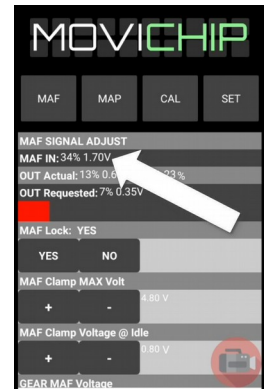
MOVICHIP

MAF
MAP
CAL
SET

MAF SIGNAL ADJUST
MAF IN: 34% 1.70V
OUT Actual: 13% 0.6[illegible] 23%
OUT Requested: 7% 0.35V

MAF Lock: YES
YES
NO

MAF Clamp MAX Volt
+
-
4.80 V

MAF Clamp Voltage @ Idle
+
-
0.80 V

GEAR MAF Voltage